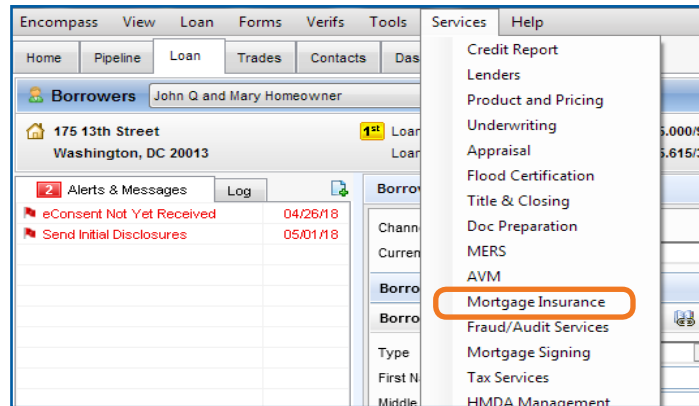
Encompass View Loan Forms Verifs Tools Services Help

Home Pipeline Loan Trades Contacts Das

Borrowers John Q and Mary Homeowner

175 13th Street
Washington, DC 20013

1st Loan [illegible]5.000/
Loan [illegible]5.615/

2 Alerts & Messages Log

eConsent Not Yet Received 04/26/18
Send Initial Disclosures 05/01/18

Borro
Chann
Curren
Borro
Borro
Type
First N
Middle

Credit Report
Lenders
Product and Pricing
Underwriting
Appraisal
Flood Certification
Title & Closing
Doc Preparation
MERS
AVM
Mortgage Insurance
Fraud/Audit Services
Mortgage Signing
Tax Services
HMDA Management